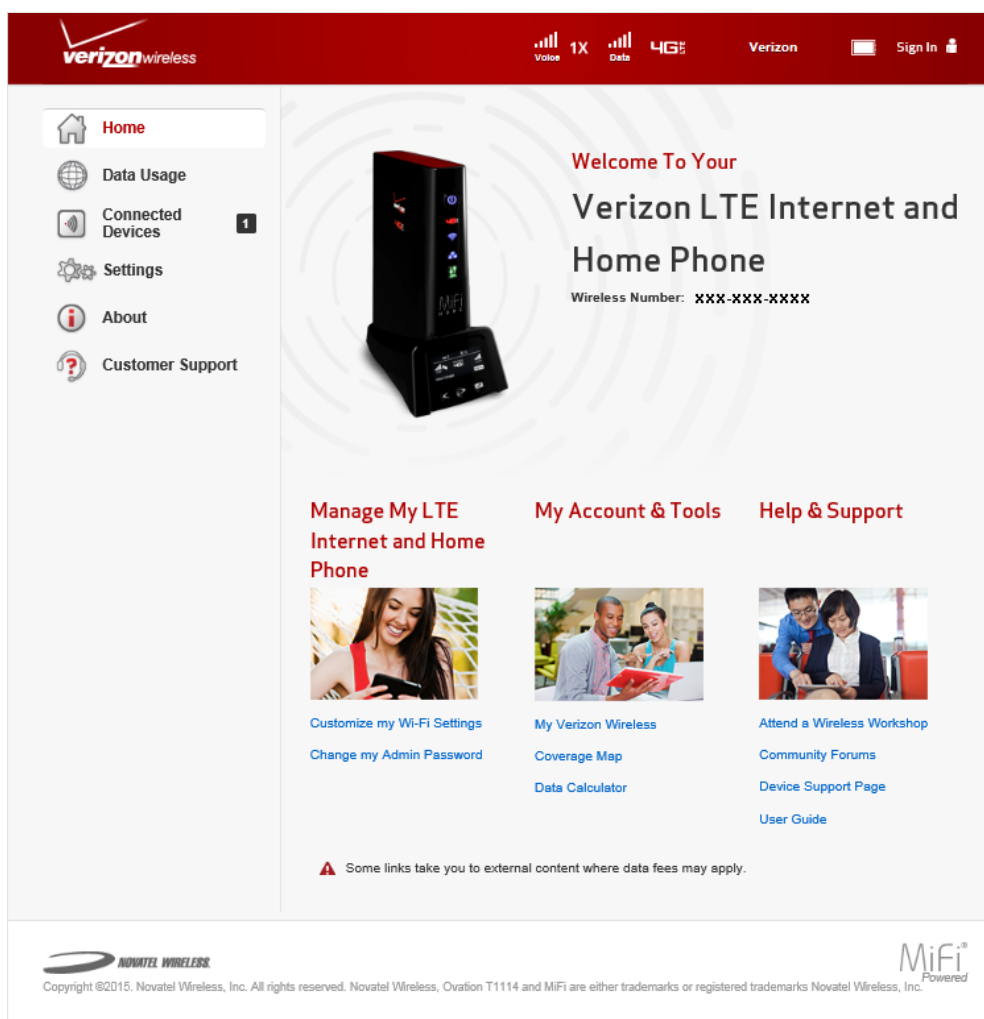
verizonwireless

Voice 1X Data 4G LTE Verizon Sign In

Home
Data Usage
Connected Devices 1
Settings
About
Customer Support

Welcome To Your
Verizon LTE Internet and Home Phone
Wireless Number: xxx-xxx-xxxx

Manage My LTE Internet and Home Phone
Customize my Wi-Fi Settings
Change my Admin Password

My Account & Tools
My Verizon Wireless
Coverage Map
Data Calculator

Help & Support
Attend a Wireless Workshop
Community Forums
Device Support Page
User Guide

Some links take you to external content where data fees may apply.

NOVATEL WIRELESS
Copyright ©2015. Novatel Wireless, Inc. All rights reserved. Novatel Wireless, Ovation T1114 and MiFi are either trademarks or registered trademarks Novatel Wireless, Inc.

MiFi® Powered